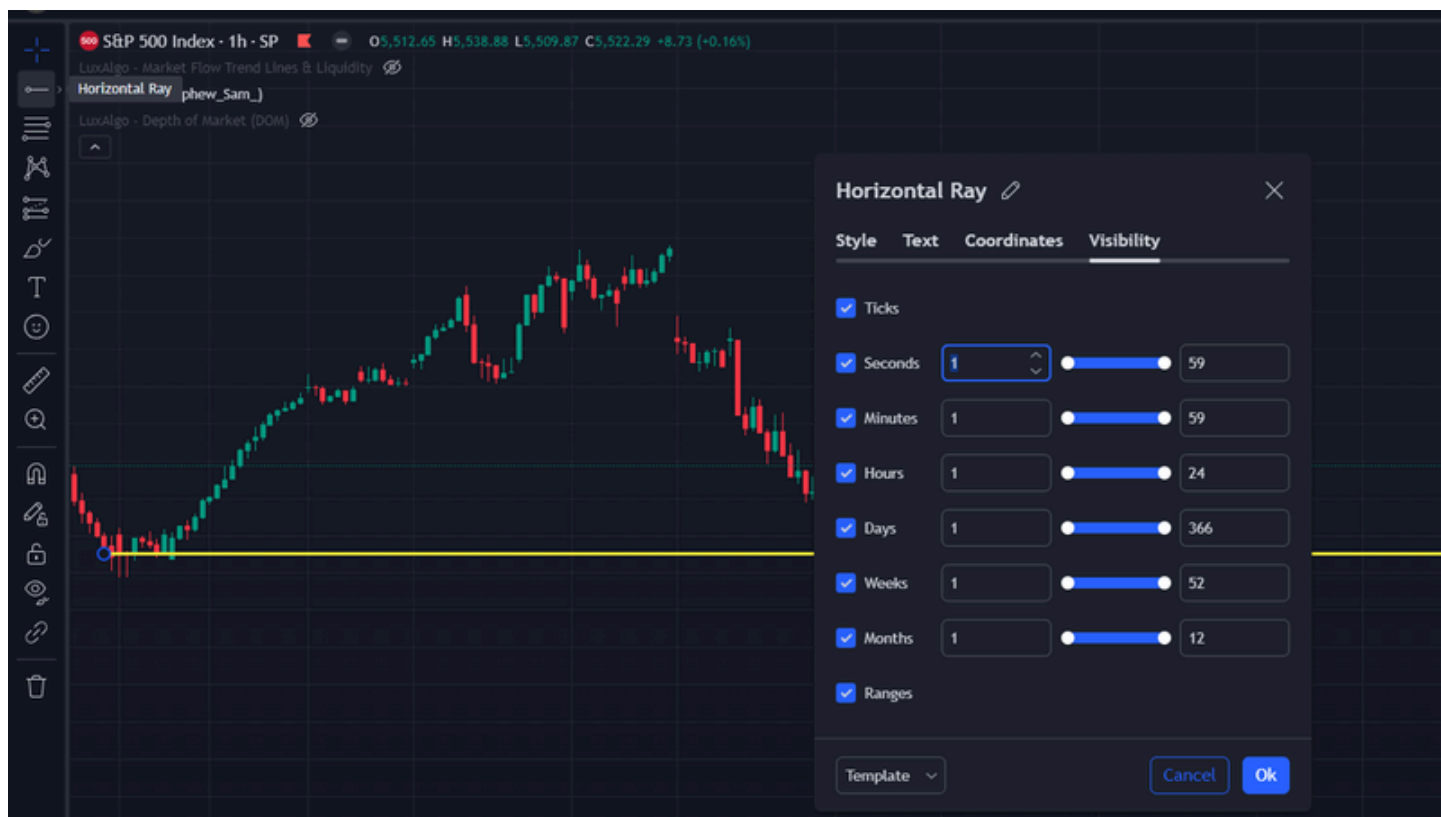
500 S&P 500 Index · 1h · SP O5,512.65 H5,538.88 L5,509.87 C5,522.29 +8.73 (+0.16%)
LuxAlgo - Market Flow Trend Lines & Liquidity
Horizontal Ray phew_Sam_)
LuxAlgo - Depth of Market (DOM)

Horizontal Ray

Style Text Coordinates Visibility

Ticks

| | | |
|---|---|---|
| Seconds | 1 | 59 |
| Minutes | 1 | 59 |
| Hours | 1 | 24 |
| Days | 1 | 366 |
| Weeks | 1 | 52 |
| Months | 1 | 12 |

Ranges

Template
Cancel
Ok